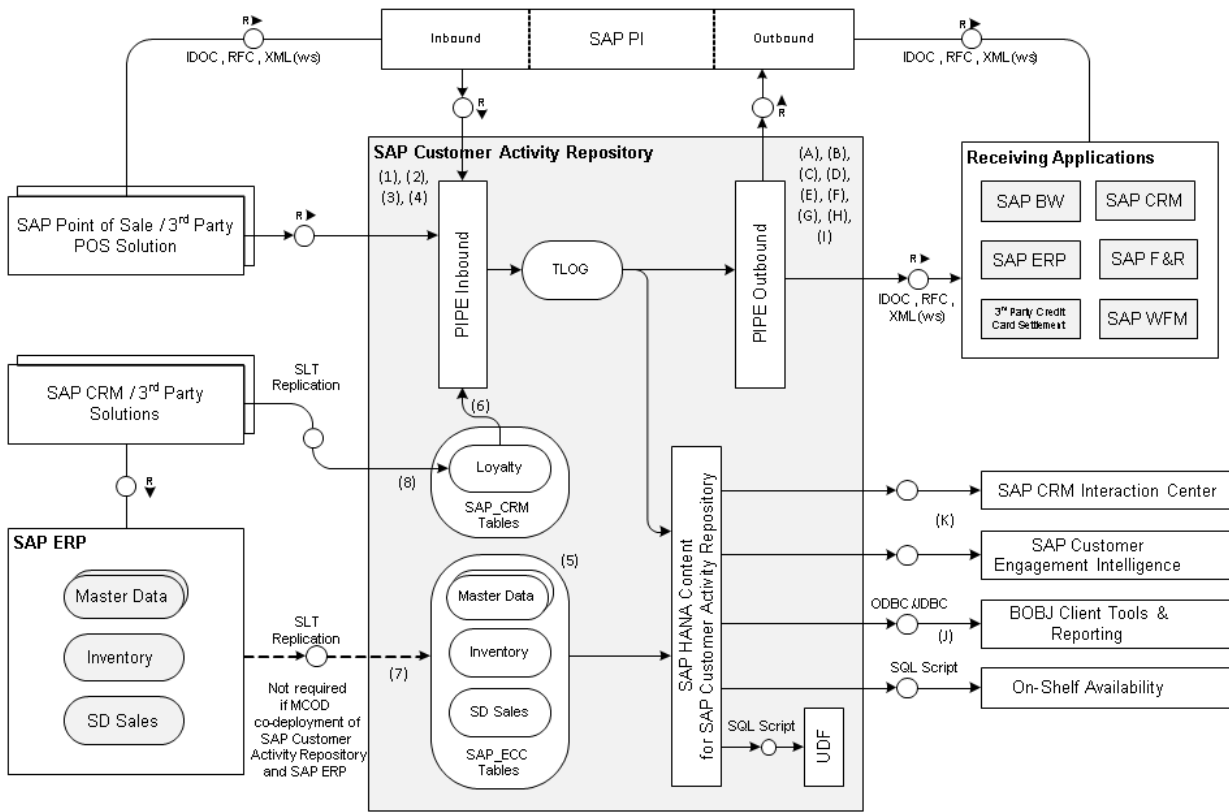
R
IDOC , RFC , XML(ws)

Inbound
SAP PI
Outbound

R
IDOC , RFC , XML(ws)

R
R

SAP Customer Activity Repository

(1), (2), (3), (4)

(A), (B), (C), (D), (E), (F), (G), (H), (I)

Receiving Applications
SAP BW
SAP CRM
SAP ERP
SAP F&R
3rd Party Credit Card Settlement
SAP WFM

SAP Point of Sale / 3rd Party POS Solution

R

PIPE Inbound
TLOG
PIPE Outbound

R
IDOC , RFC , XML(ws)

SAP CRM / 3rd Party Solutions

SLT Replication

(6)
Loyalty
(8)
SAP_CRM Tables

R

SAP ERP
Master Data
Inventory
SD Sales

SLT Replication

Not required if MCOD co-deployment of SAP Customer Activity Repository and SAP ERP

(7)

(5)
Master Data
Inventory
SD Sales
SAP_ECC Tables

SAP HANA Content for SAP Customer Activity Repository

SQL Script
UDF

SAP CRM Interaction Center
(K)
SAP Customer Engagement Intelligence
ODBC/JDBC
(J)
BOBJ Client Tools & Reporting
SQL Script
On-Shelf Availability